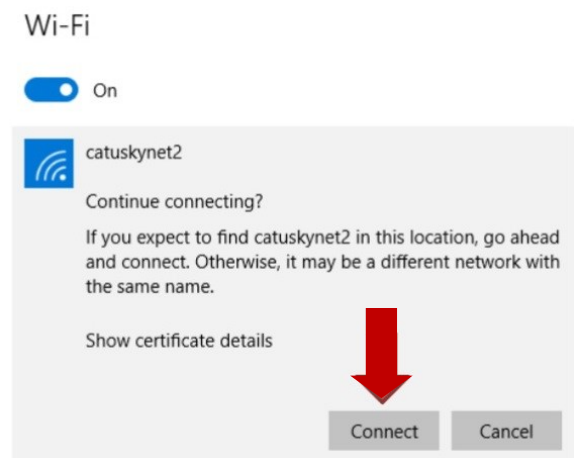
Wi-Fi

On

catuskynet2

Continue connecting?

If you expect to find catuskynet2 in this location, go ahead and connect. Otherwise, it may be a different network with the same name.

Show certificate details

Connect

Cancel